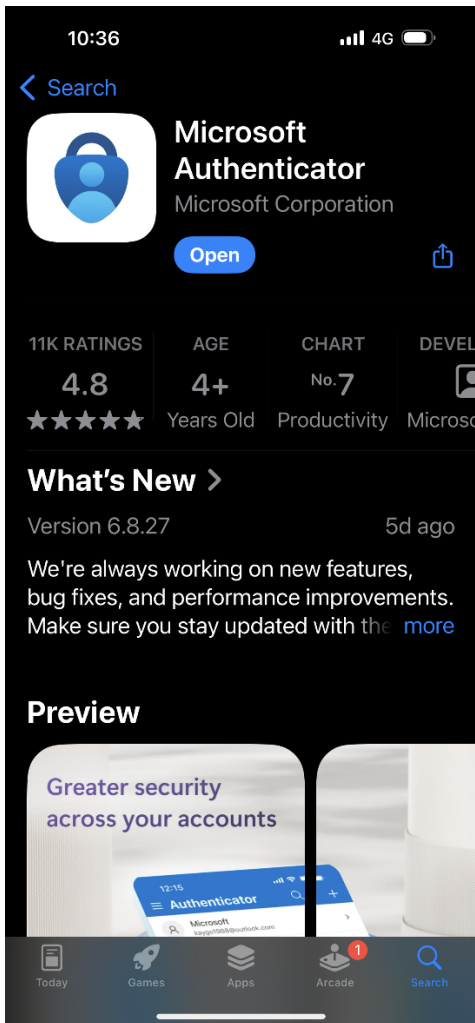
10:36 4G

Search

Microsoft Authenticator
Microsoft Corporation

Open

11K RATINGS
4.8
★★★★★

AGE
4+
Years Old

CHART
No.7
Productivity

DEVEL
Microso

What's New >

Version 6.8.27
5d ago

We're always working on new features, bug fixes, and performance improvements. Make sure you stay updated with the more

Preview

Greater security across your accounts

12:15
Authenticator
Microsoft
kaygo1968@outlook.com

Today
Games
Apps
1
Arcade
Search